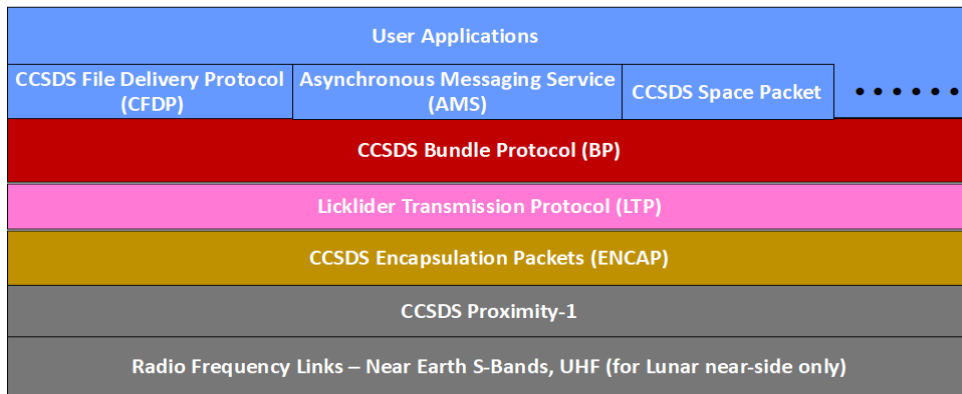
User Applications

CCSDS File Delivery Protocol (CFDP)

Asynchronous Messaging Service (AMS)

CCSDS Space Packet

•••••••

CCSDS Bundle Protocol (BP)

Licklider Transmission Protocol (LTP)

CCSDS Encapsulation Packets (ENCAP)

CCSDS Proximity-1

Radio Frequency Links – Near Earth S-Bands, UHF (for Lunar near-side only)